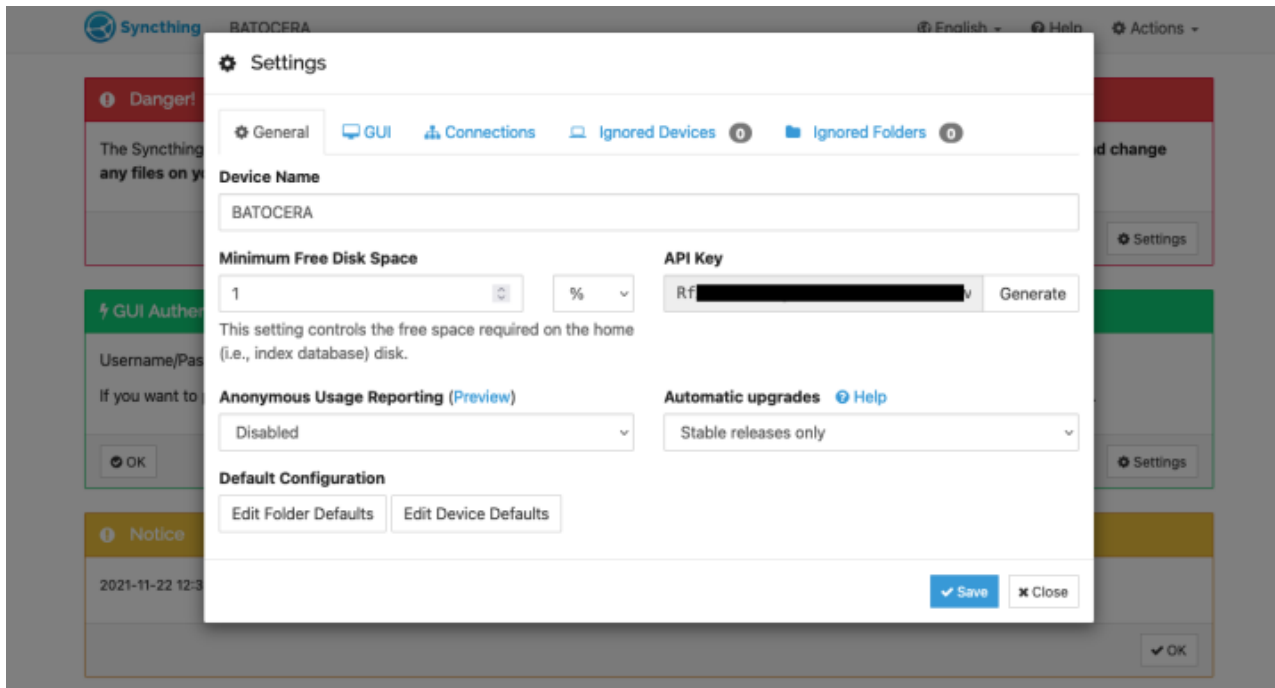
Syncthing BATOCERA

English Help Actions

Danger!

The Syncthing

any files on y

d change

Settings

GUI Auther

Username/Pas

If you want to

OK

Settings

Notice

2021-11-22 12:3

OK

Settings

General GUI Connections Ignored Devices 0 Ignored Folders 0

Device Name

BATOCERA

Minimum Free Disk Space

1

%

This setting controls the free space required on the home (i.e., index database) disk.

API Key

Rf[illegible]v

Generate

Anonymous Usage Reporting (Preview)

Disabled

Automatic upgrades Help

Stable releases only

Default Configuration

Edit Folder Defaults Edit Device Defaults

Save Close